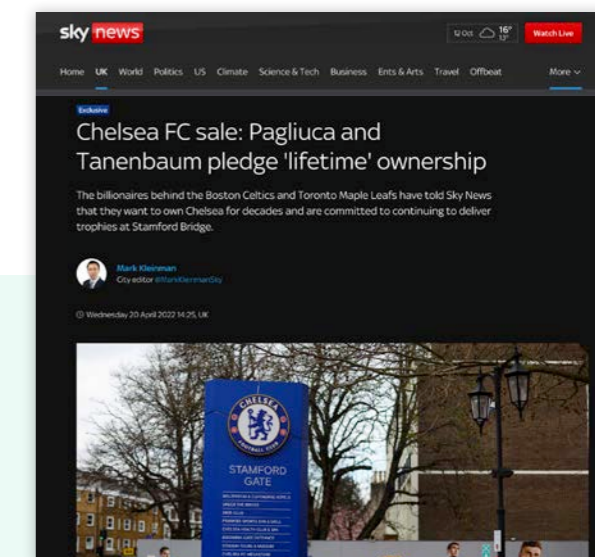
sky news

12 Oct 16° 13° Watch Live

Home UK World Politics US Climate Science & Tech Business Ents & Arts Travel Offbeat More

Exclusive

Chelsea FC sale: Pagliuca and Tanenbaum pledge 'lifetime' ownership

The billionaires behind the Boston Celtics and Toronto Maple Leafs have told Sky News that they want to own Chelsea for decades and are committed to continuing to deliver trophies at Stamford Bridge.

Mark Kleinman
City editor @MarkKleinmanSky

Wednesday 20 April 2022 14:25, UK

CHELSEA FOOTBALL CLUB

STAMFORD GATE

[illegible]